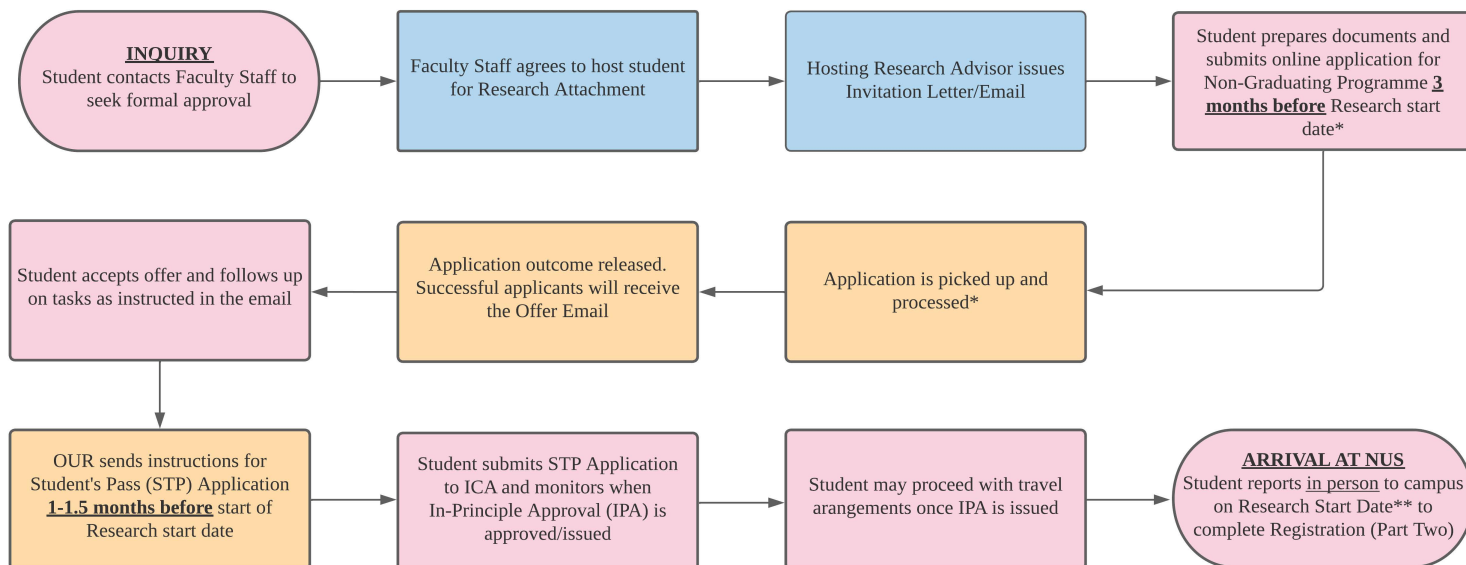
INQUIRY
Student contacts Faculty Staff to seek formal approval

Faculty Staff agrees to host student for Research Attachment

Hosting Research Advisor issues Invitation Letter/Email

Student prepares documents and submits online application for Non-Graduating Programme 3 months before Research start date*

Application is picked up and processed*

Application outcome released. Successful applicants will receive the Offer Email

Student accepts offer and follows up on tasks as instructed in the email

OUR sends instructions for Student's Pass (STP) Application 1-1.5 months before start of Research start date

Student submits STP Application to ICA and monitors when In-Principle Approval (IPA) is approved/issued

Student may proceed with travel arangements once IPA is issued

ARRIVAL AT NUS
Student reports in person to campus on Research Start Date** to complete Registration (Part Two)